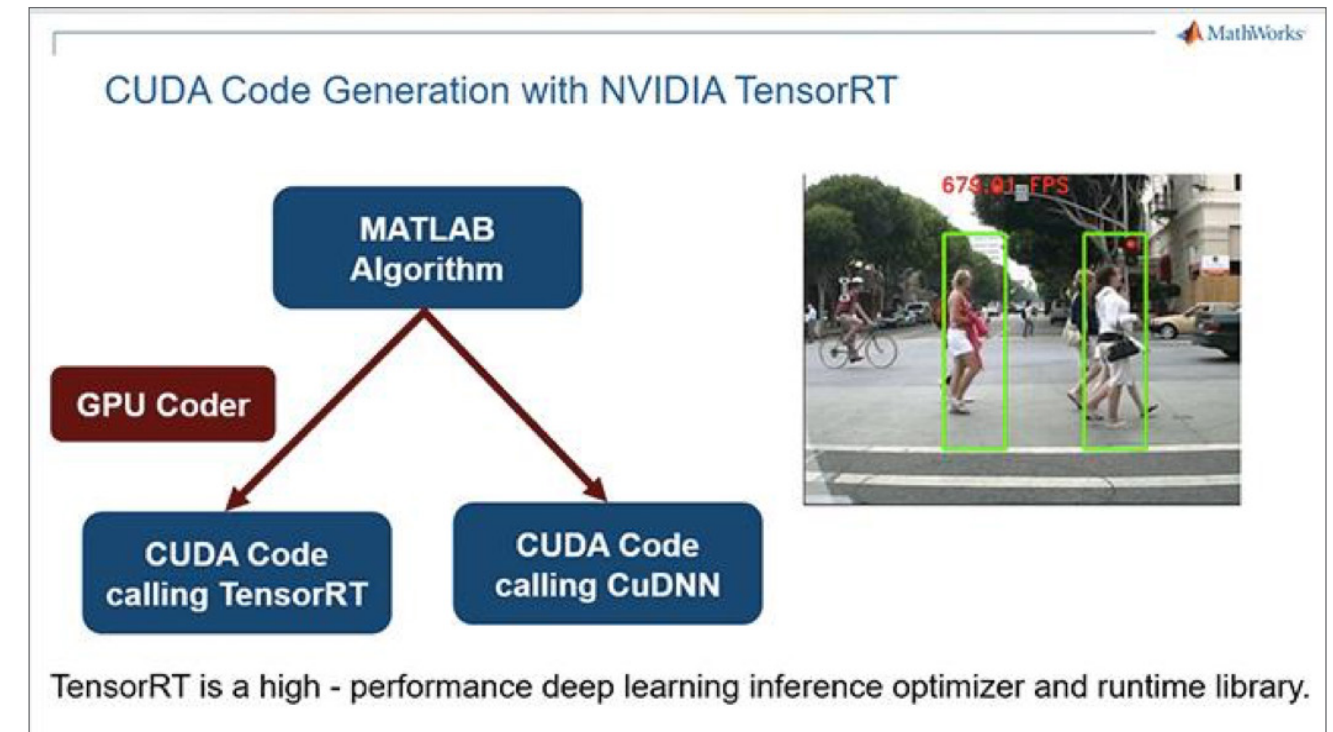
MathWorks

CUDA Code Generation with NVIDIA TensorRT

MATLAB Algorithm

GPU Coder

CUDA Code calling TensorRT

CUDA Code calling CuDNN

67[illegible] FPS

TensorRT is a high - performance deep learning inference optimizer and runtime library.